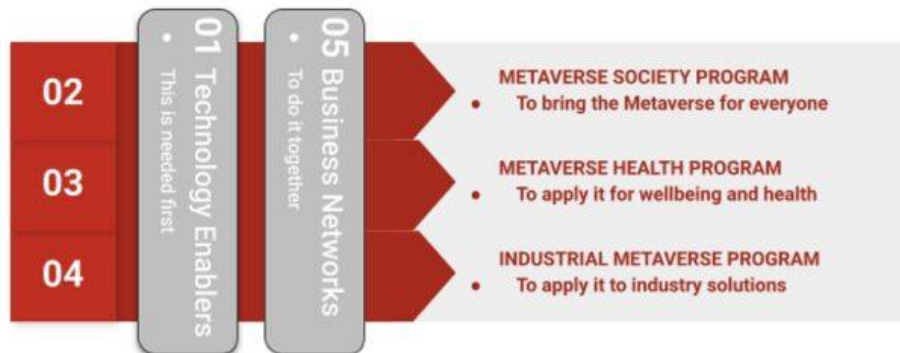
02

03

04

01 Technology Enablers
• This is needed first

05 Business Networks
• To do it together

METAVERSE SOCIETY PROGRAM
• To bring the Metaverse for everyone

METAVERSE HEALTH PROGRAM
• To apply it for wellbeing and health

INDUSTRIAL METAVERSE PROGRAM
• To apply it to industry solutions